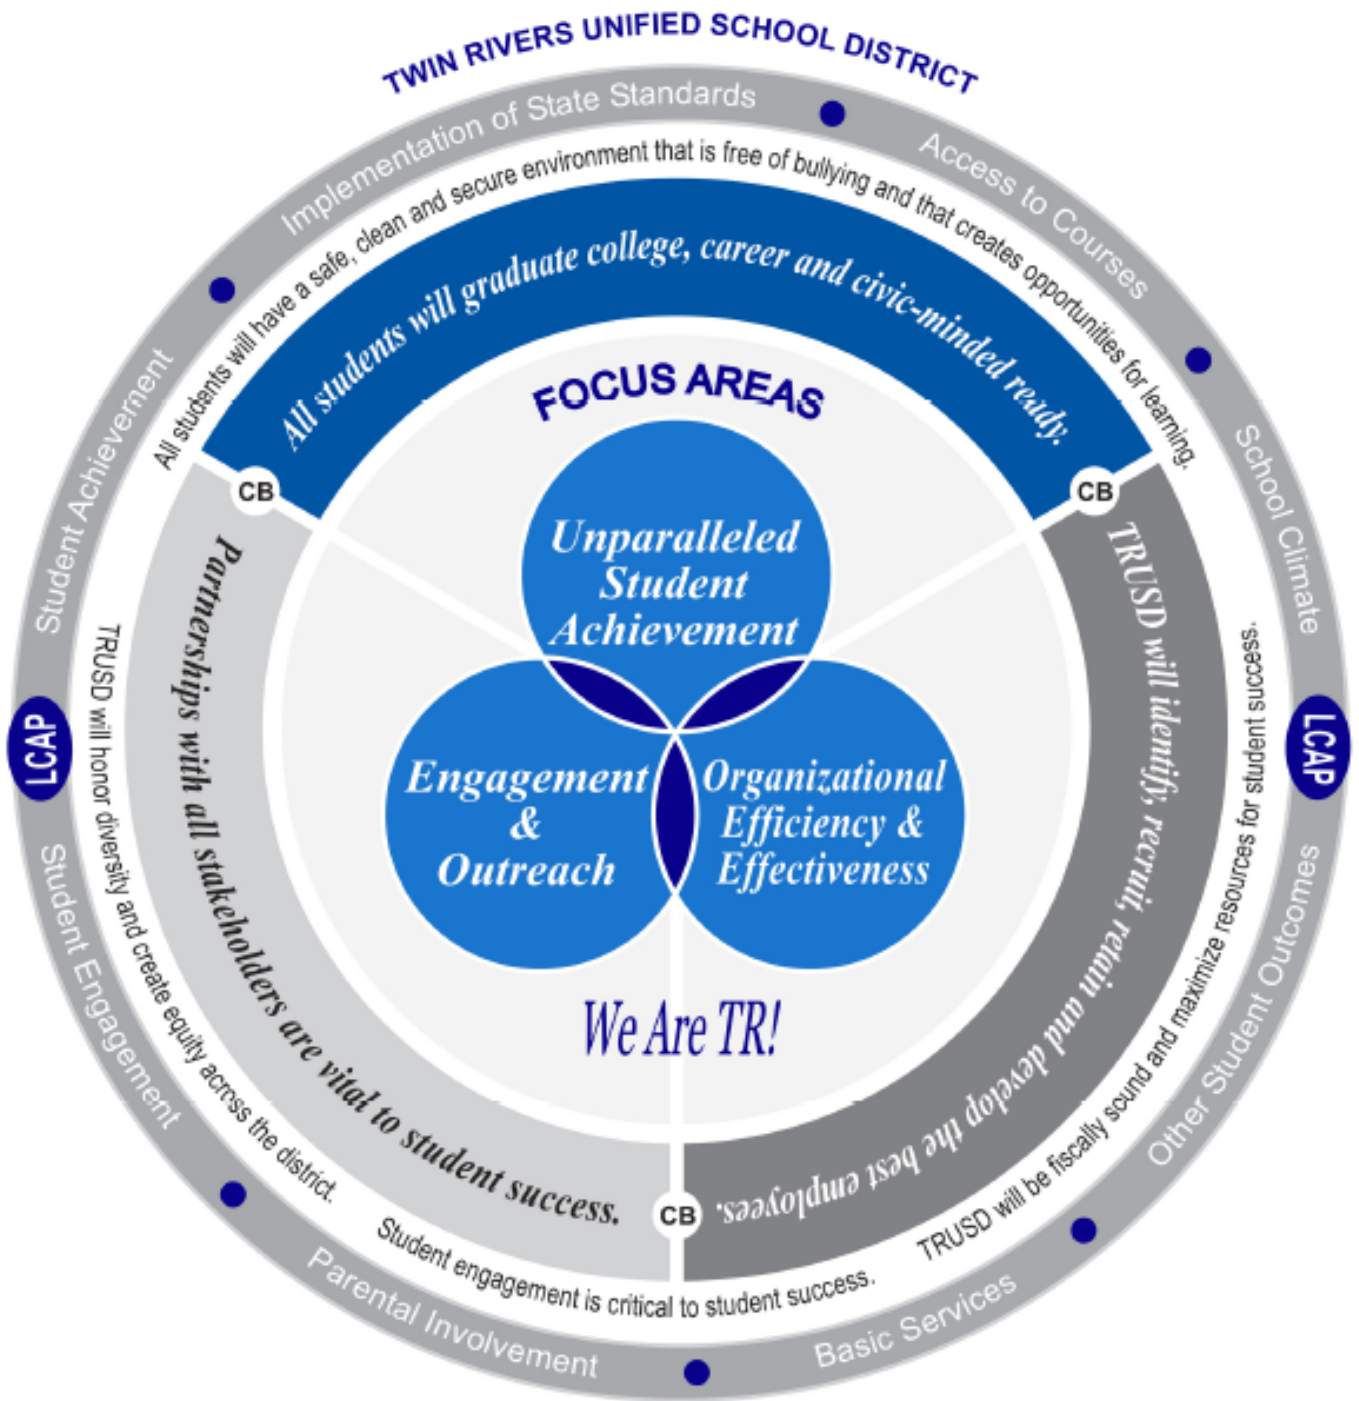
TWIN RIVERS UNIFIED SCHOOL DISTRICT

Implementation of State Standards

Access to Courses

School Climate

LCAP

Other Student Outcomes

Basic Services

Parental Involvement

Student Engagement

LCAP

Student Achievement

All students will have a safe, clean and secure environment that is free of bullying and that creates opportunities for learning.

All students will graduate college, career and civic-minded ready.

CB

CB

CB

TRUSD will identify, recruit, retain and develop the best employees.

TRUSD will be fiscally sound and maximize resources for student success.

Student engagement is critical to student success.

Partnerships with all stakeholders are vital to student success.

TRUSD will honor diversity and create equity acrrss the district.

FOCUS AREAS

Unparalleled Student Achievement

Engagement & Outreach

Organizational Efficiency & Effectiveness

We Are TR!